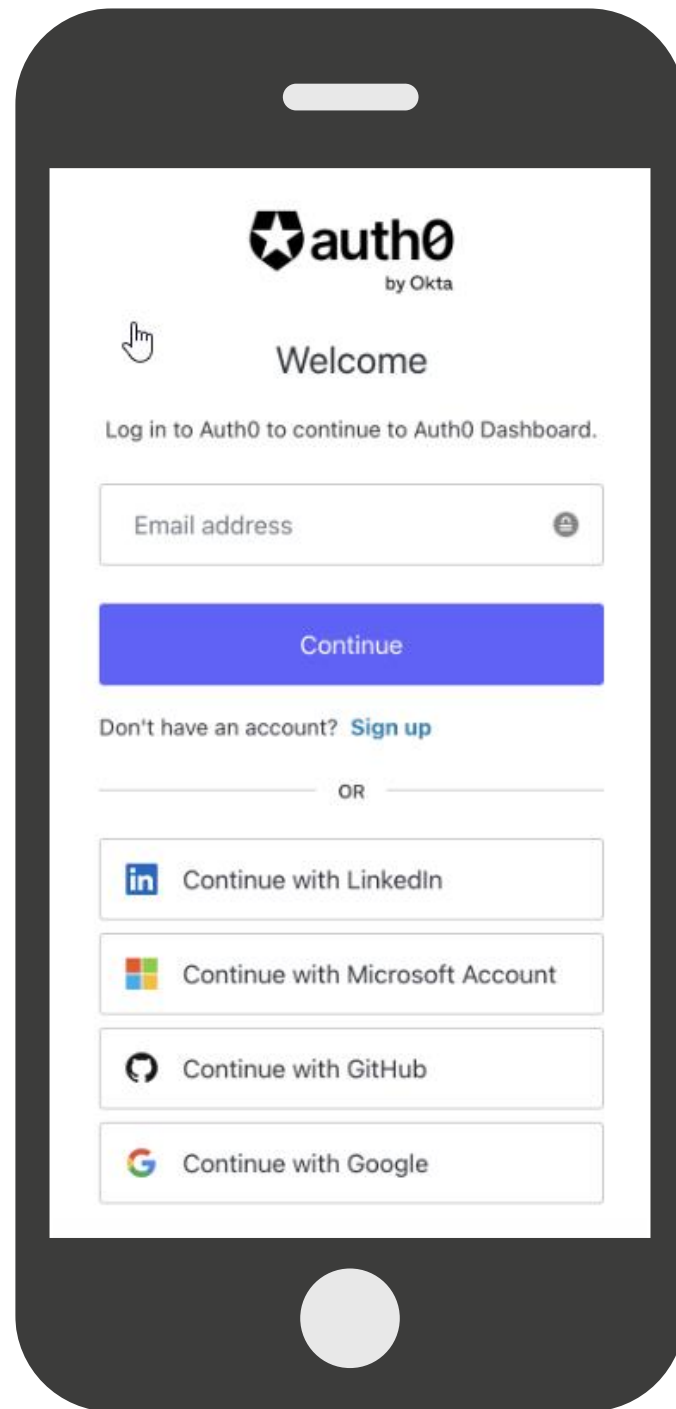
auth0
by Okta

Welcome

Log in to Auth0 to continue to Auth0 Dashboard.

Email address

Continue

Don't have an account? Sign up

OR

in Continue with LinkedIn

Continue with Microsoft Account

Continue with GitHub

G Continue with Google